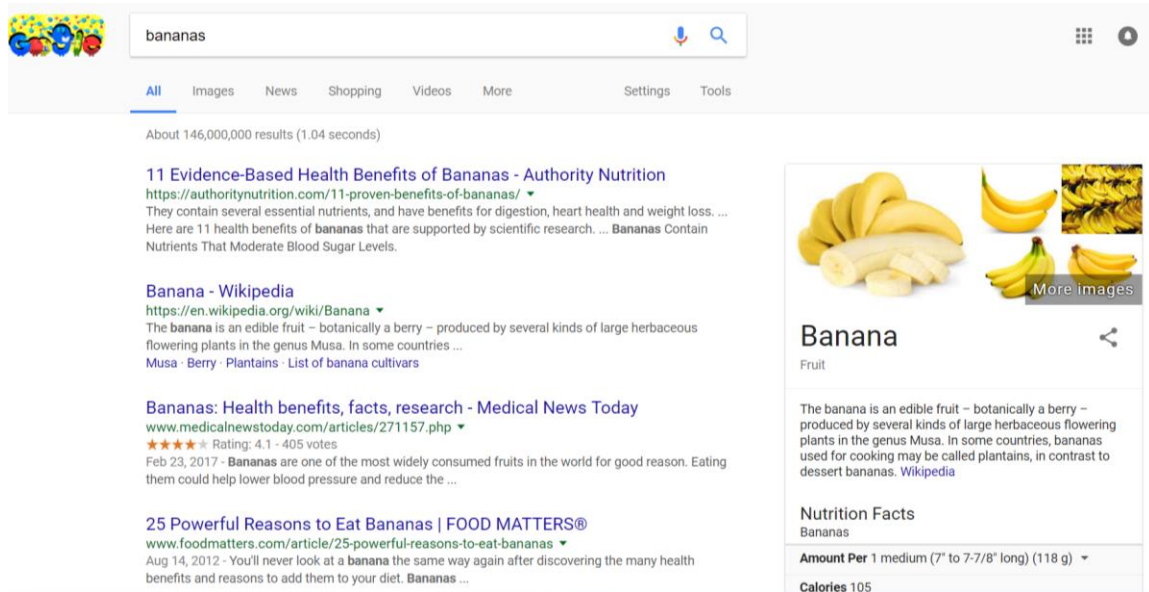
Google

bananas

All Images News Shopping Videos More Settings Tools

About 146,000,000 results (1.04 seconds)

11 Evidence-Based Health Benefits of Bananas - Authority Nutrition
https://authoritynutrition.com/11-proven-benefits-of-bananas/ ▾
They contain several essential nutrients, and have benefits for digestion, heart health and weight loss. ... Here are 11 health benefits of bananas that are supported by scientific research. ... Bananas Contain Nutrients That Moderate Blood Sugar Levels.

Banana - Wikipedia
https://en.wikipedia.org/wiki/Banana ▾
The banana is an edible fruit – botanically a berry – produced by several kinds of large herbaceous flowering plants in the genus Musa. In some countries ...
Musa · Berry · Plantains · List of banana cultivars

Bananas: Health benefits, facts, research - Medical News Today
www.medicalnewstoday.com/articles/271157.php ▾
★★★★★ Rating: 4.1 - 405 votes
Feb 23, 2017 - Bananas are one of the most widely consumed fruits in the world for good reason. Eating them could help lower blood pressure and reduce the ...

25 Powerful Reasons to Eat Bananas | FOOD MATTERS®
www.foodmatters.com/article/25-powerful-reasons-to-eat-bananas ▾
Aug 14, 2012 - You'll never look at a banana the same way again after discovering the many health benefits and reasons to add them to your diet. Bananas ...

More images

Banana
Fruit

The banana is an edible fruit – botanically a berry – produced by several kinds of large herbaceous flowering plants in the genus Musa. In some countries, bananas used for cooking may be called plantains, in contrast to dessert bananas. Wikipedia

Nutrition Facts
Bananas

Amount Per 1 medium (7" to 7-7/8" long) (118 g) ▾

Calories 105